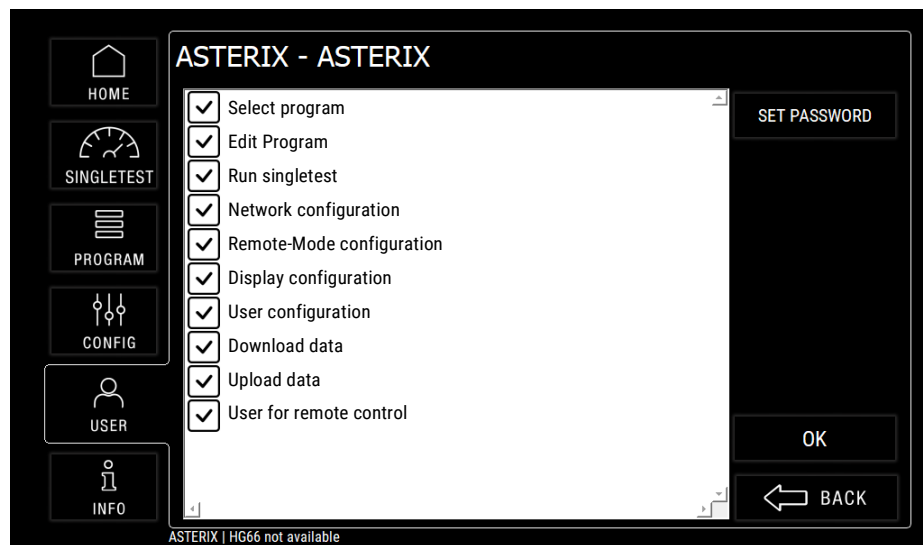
HOME

SINGLETEST

PROGRAM

CONFIG

USER

INFO

ASTERIX - ASTERIX

Select program
Edit Program
Run singletest
Network configuration
Remote-Mode configuration
Display configuration
User configuration
Download data
Upload data
User for remote control

SET PASSWORD

OK

BACK

ASTERIX | HG66 not available